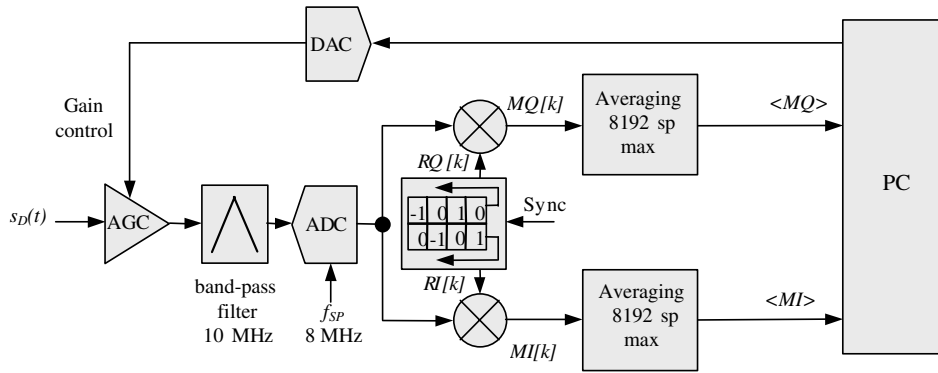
DAC

Gain control

$s_D(t)$

AGC

band-pass filter 10 MHz

ADC

$f_{SP}$ 8 MHz

MQ[k]

RQ [k]

| -1 | 0 | 1 | 0 |
|---|---|---|---|
| 0 | -1 | 0 | 1 |

Sync

RI[k]

MI[k]

Averaging 8192 sp max

Averaging 8192 sp max

<MQ>

<MI>

PC